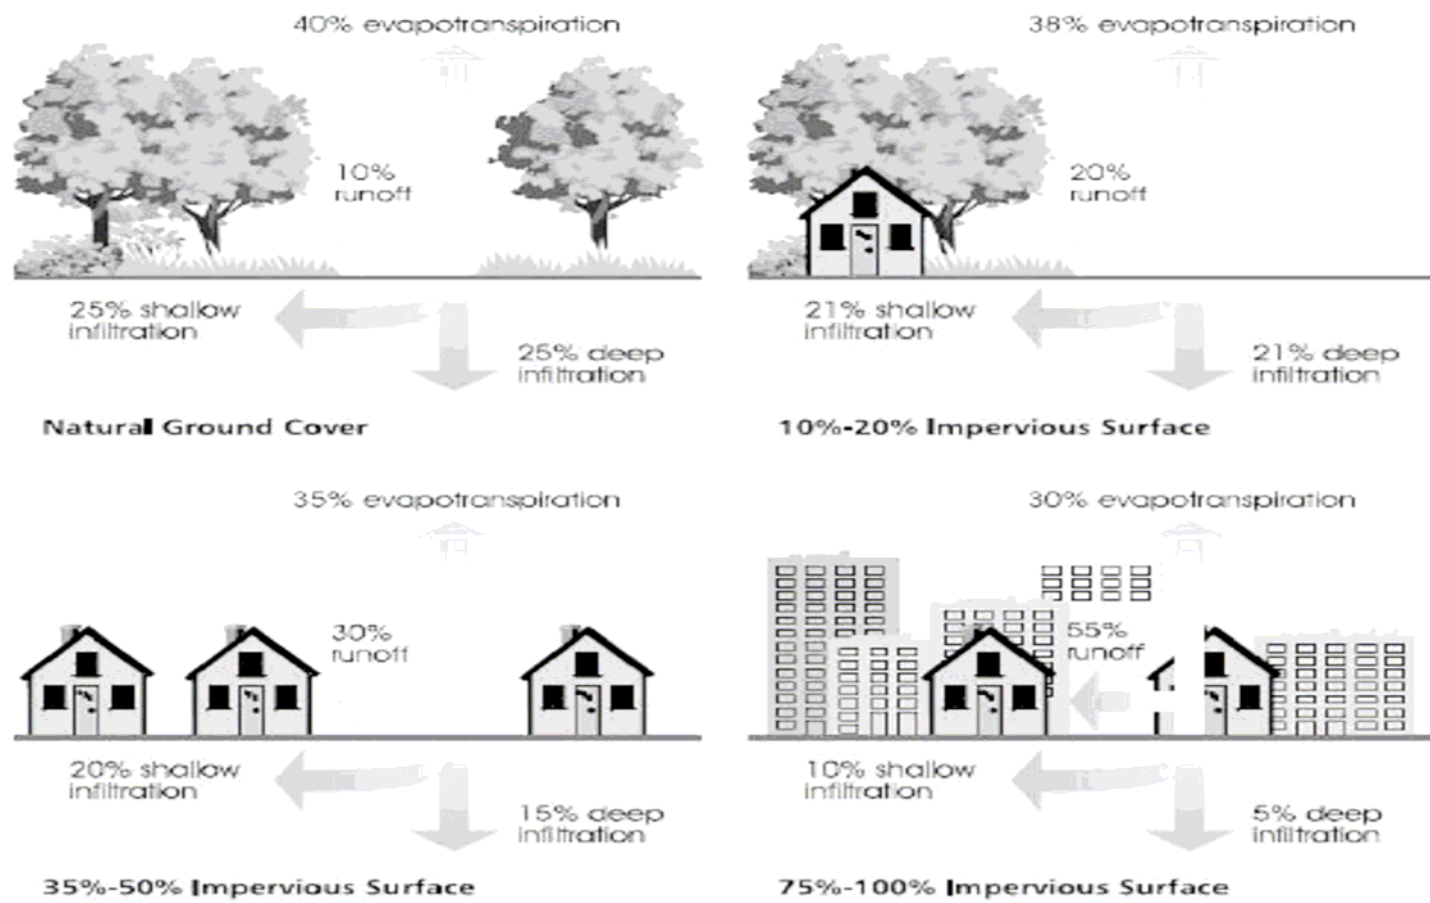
40% evapotranspiration

10% runoff

25% shallow infiltration

25% deep infiltration

Natural Ground Cover

38% evapotranspiration

20% runoff

21% shallow infiltration

21% deep infiltration

10%-20% Impervious Surface

35% evapotranspiration

30% runoff

20% shallow infiltration

15% deep infiltration

35%-50% Impervious Surface

30% evapotranspiration

55% runoff

10% shallow infiltration

5% deep infiltration

75%-100% Impervious Surface